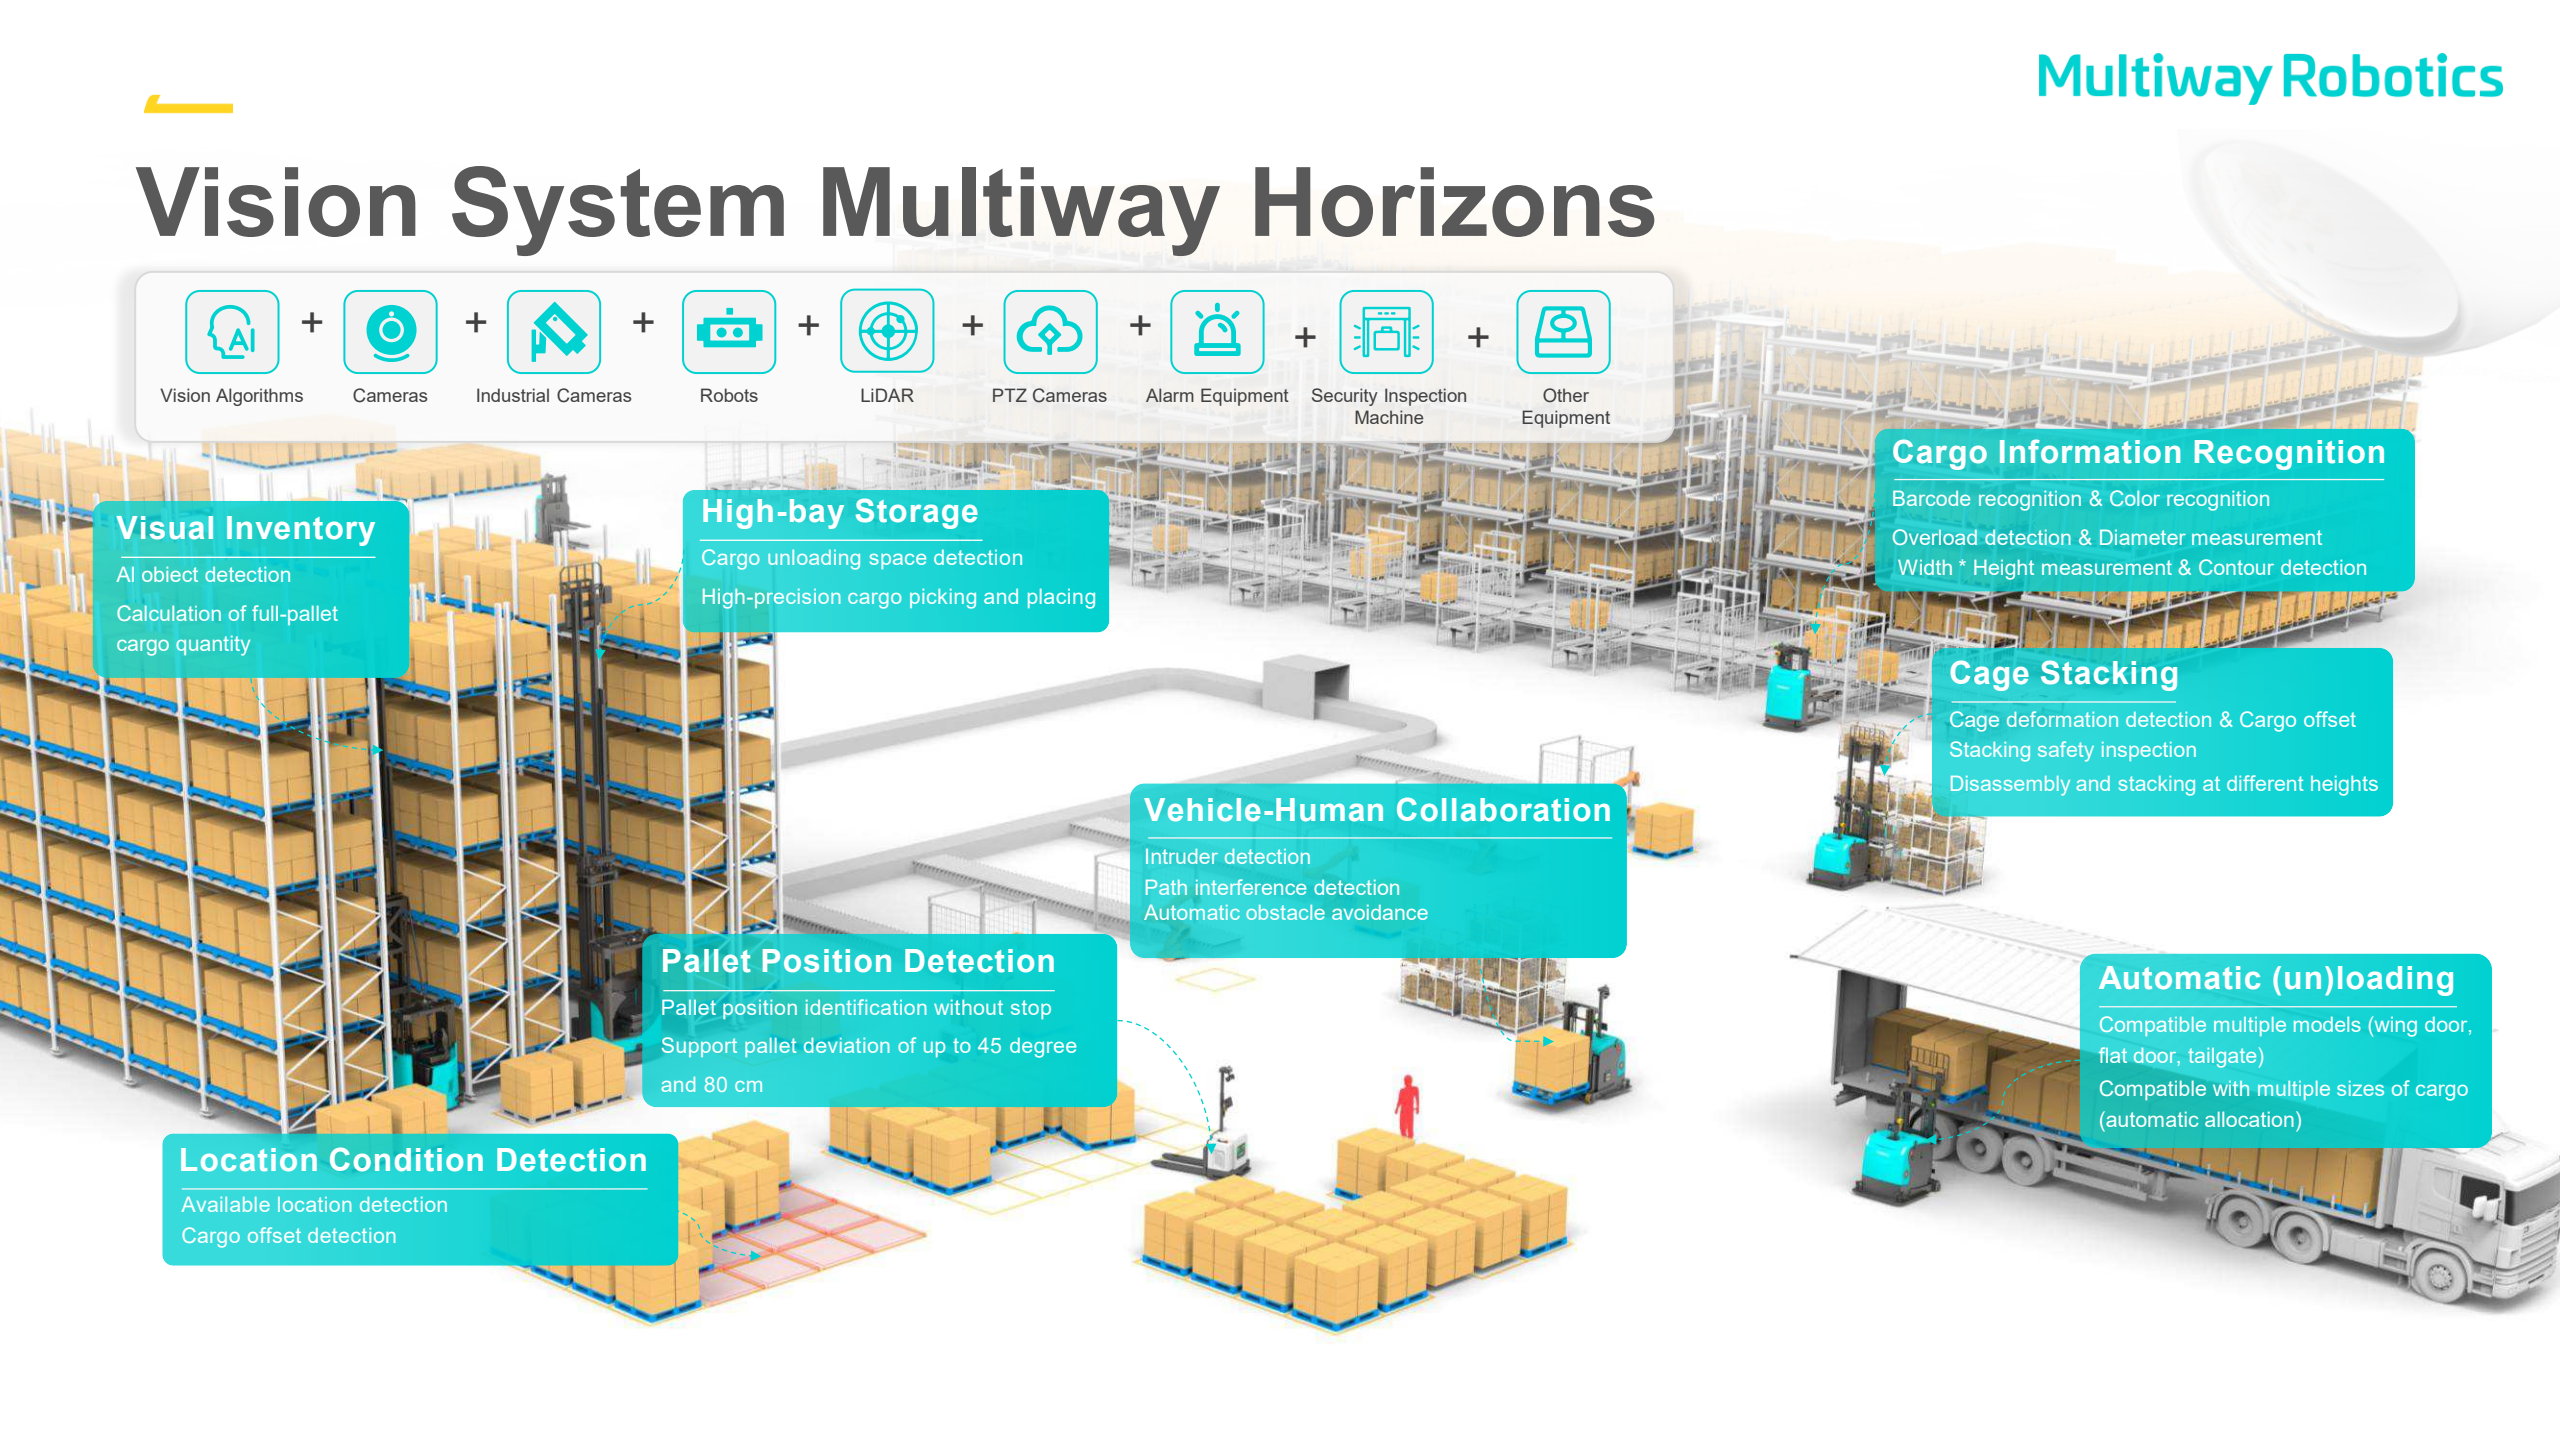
Multiway Robotics

Vision System Multiway Horizons

AI Vision Algorithms + Cameras + Industrial Cameras + Robots + LiDAR + PTZ Cameras + Alarm Equipment + Security Inspection Machine + Other Equipment

Visual Inventory
AI object detection
Calculation of full-pallet cargo quantity

High-bay Storage
Cargo unloading space detection
High-precision cargo picking and placing

Cargo Information Recognition
Barcode recognition & Color recognition
Overload detection & Diameter measurement
Width * Height measurement & Contour detection

Cage Stacking
Cage deformation detection & Cargo offset
Stacking safety inspection
Disassembly and stacking at different heights

Vehicle-Human Collaboration
Intruder detection
Path interference detection
Automatic obstacle avoidance

Pallet Position Detection
Pallet position identification without stop
Support pallet deviation of up to 45 degree and 80 cm

Automatic (un)loading
Compatible multiple models (wing door, flat door, tailgate)
Compatible with multiple sizes of cargo (automatic allocation)

Location Condition Detection
Available location detection
Cargo offset detection